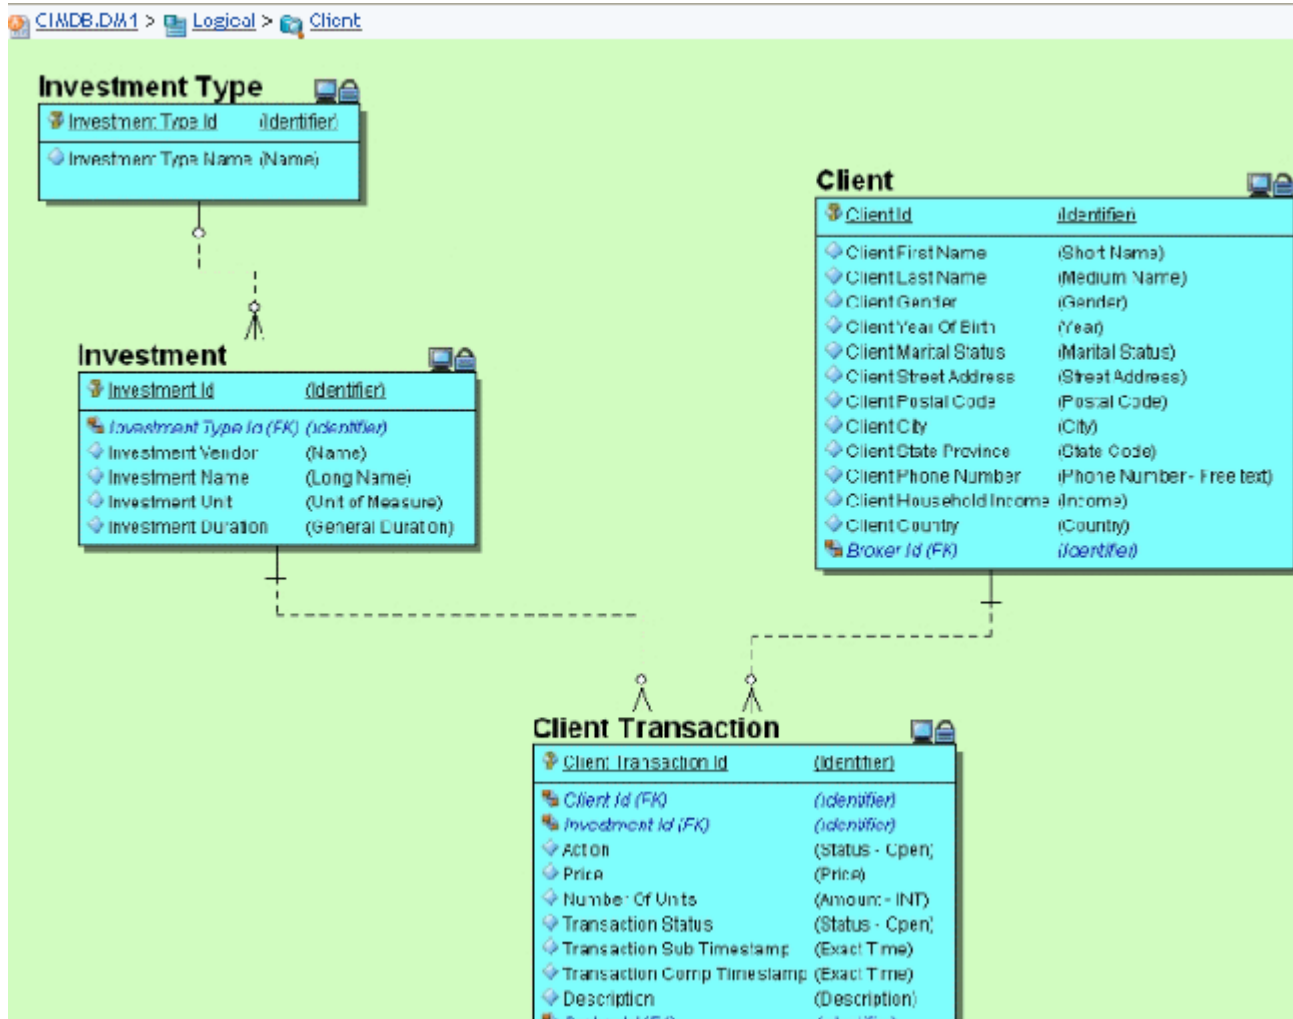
CIMDB.DM1 > Logical > Client

Investment Type

| | |
|---|---|
| Investment Type Id | (Identifier) |
| Investment Type Name (Name) | |

Client

| | |
|---|---|
| Client Id | (Identifier) |
| Client First Name | (Short Name) |
| Client Last Name | (Medium Name) |
| Client Gender | (Gender) |
| Client Year Of Birth | (Year) |
| Client Marital Status | (Marital Status) |
| Client Street Address | (Street Address) |
| Client Postal Code | (Postal Code) |
| Client City | (City) |
| Client State Province | (State Code) |
| Client Phone Number | (Phone Number - Free text) |
| Client Household Income | (Income) |
| Client Country | (Country) |
| Broker Id (FK) | (Identifier) |

Investment

| | |
|---|---|
| Investment Id | (Identifier) |
| Investment Type Id (FK) | (Identifier) |
| Investment Vendor | (Name) |
| Investment Name | (Long Name) |
| Investment Unit | (Unit of Measure) |
| Investment Duration | (General Duration) |

Client Transaction

| | |
|---|---|
| Client Transaction Id | (Identifier) |
| Client Id (FK) | (Identifier) |
| Investment Id (FK) | (Identifier) |
| Action | (Status - Open) |
| Price | (Price) |
| Number Of Units | (Amount - INT) |
| Transaction Status | (Status - Open) |
| Transaction Sub Timestamp | (Exact Time) |
| Transaction Comp Timestamp | (Exact Time) |
| Description | (Description) |
| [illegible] | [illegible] |